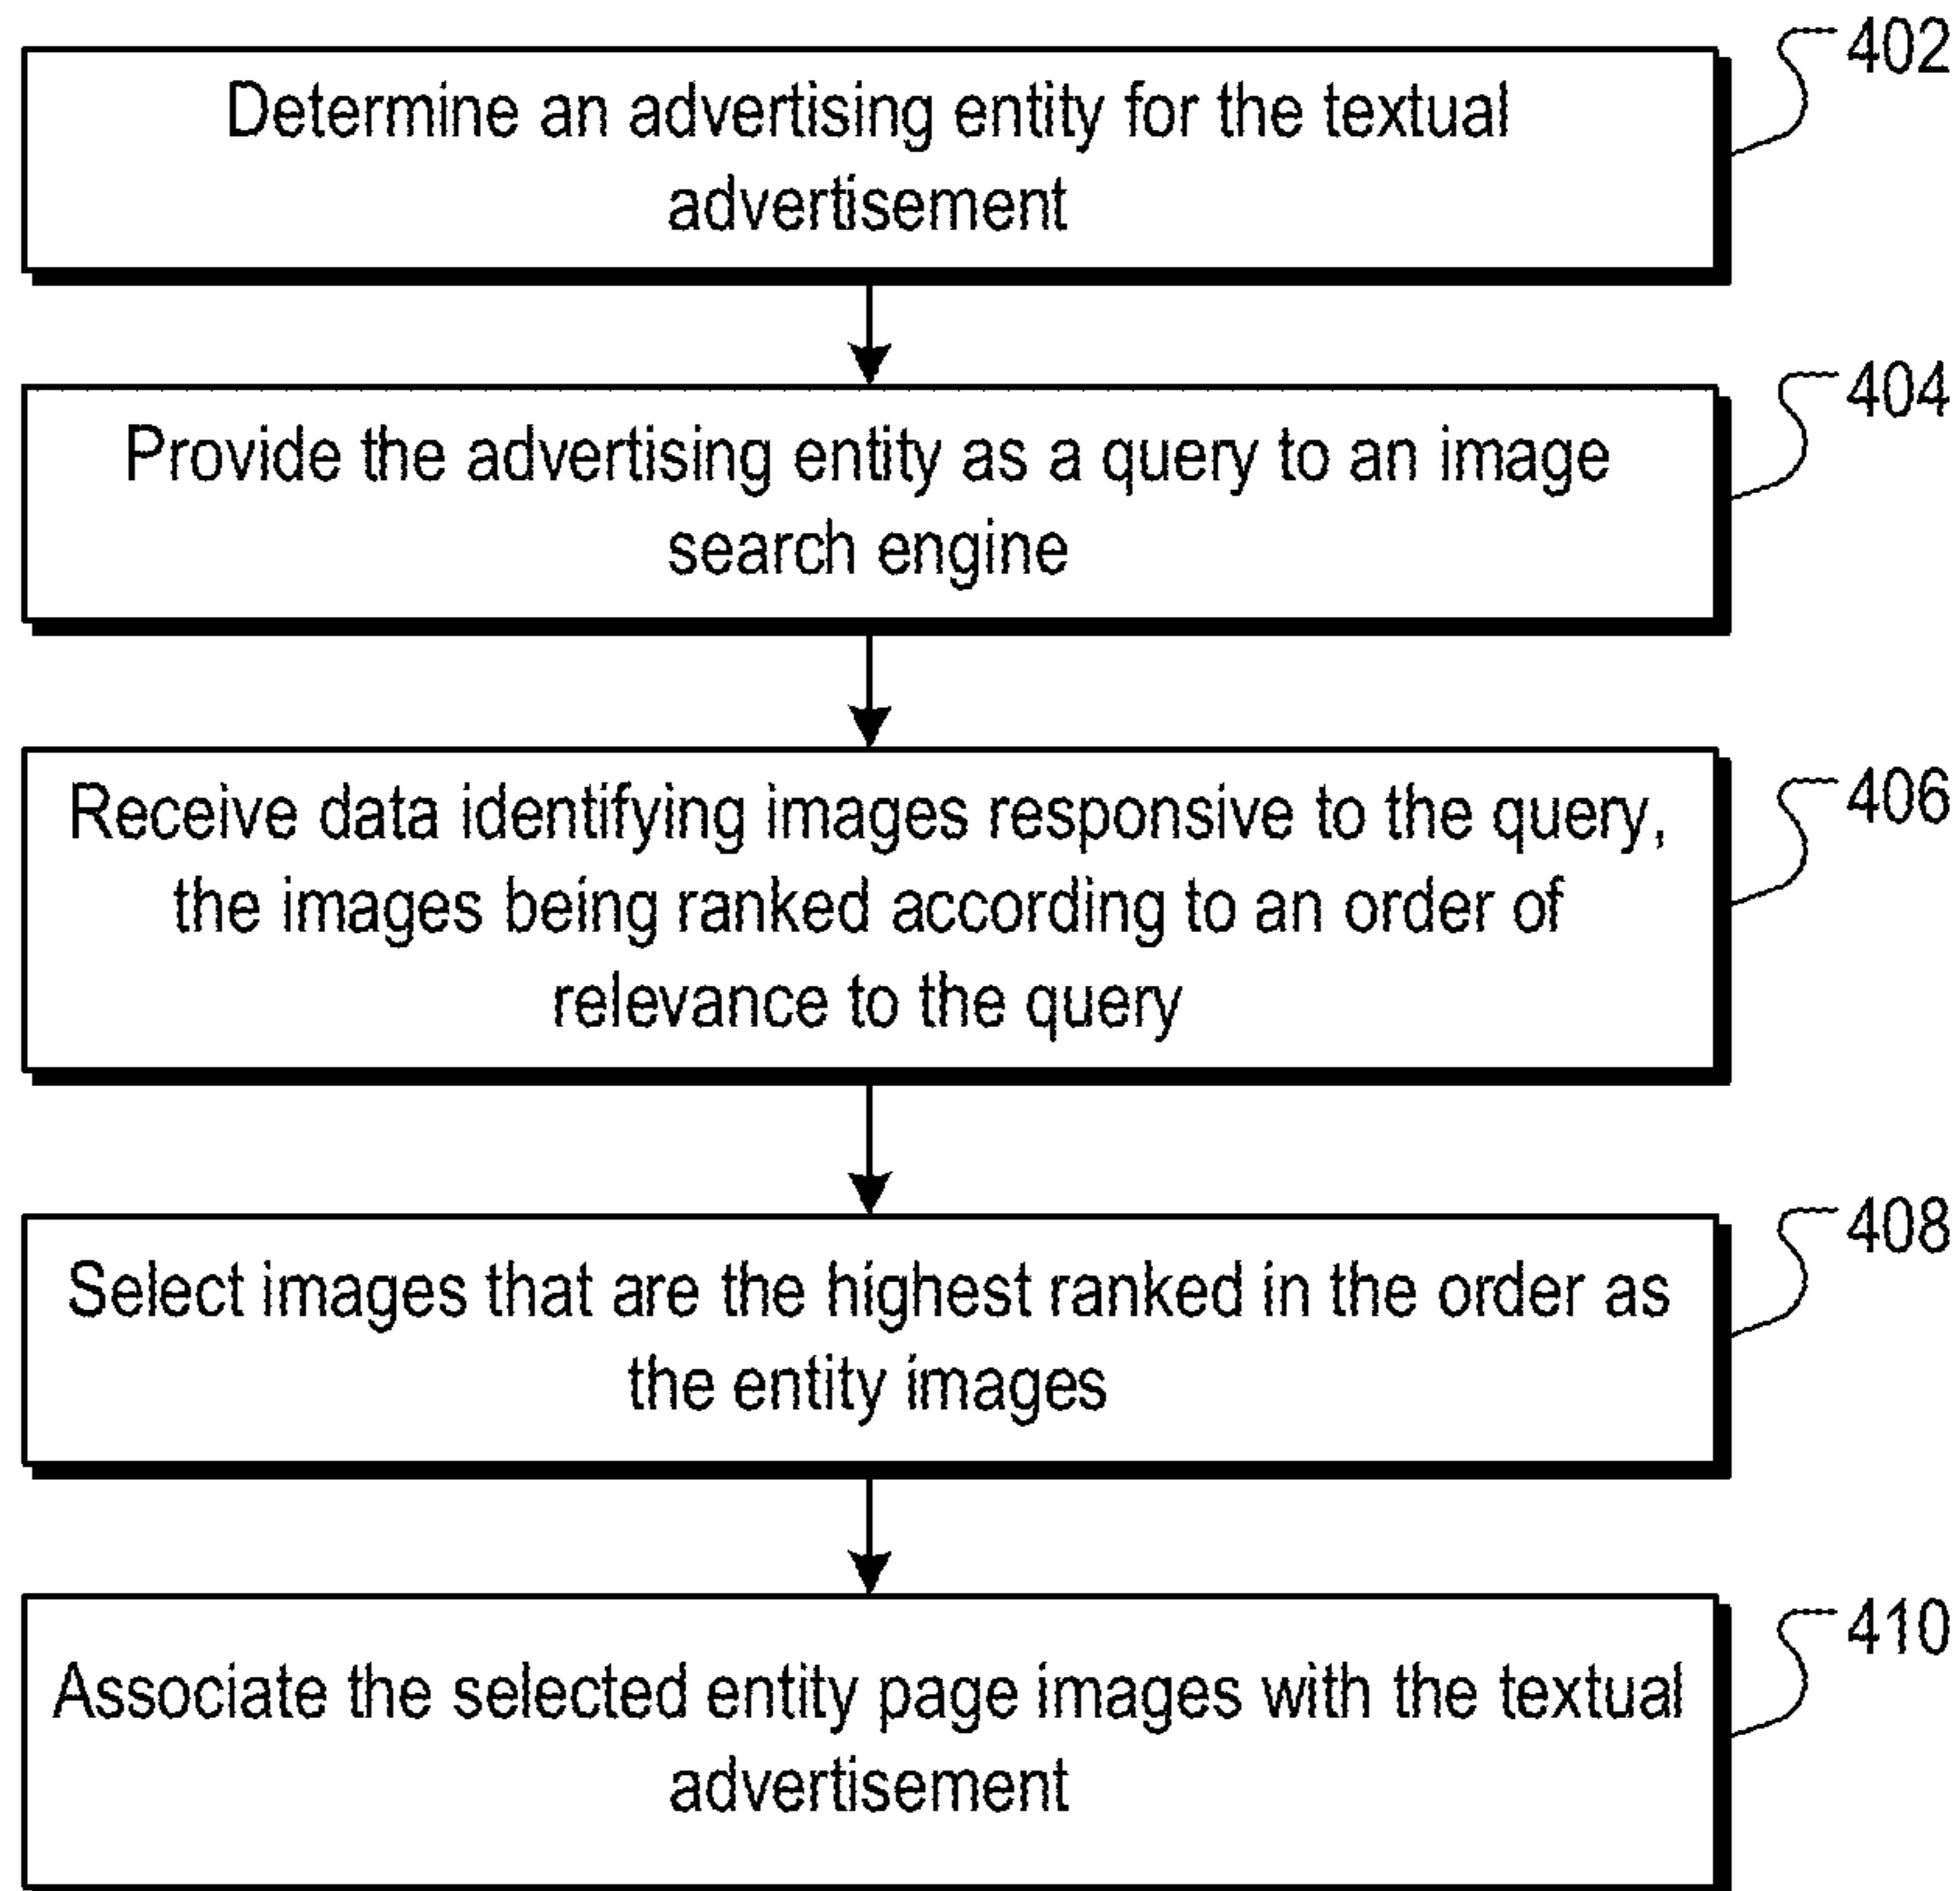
Determine an advertising entity for the textual advertisement

402

Provide the advertising entity as a query to an image search engine

404

Receive data identifying images responsive to the query, the images being ranked according to an order of relevance to the query

406

Select images that are the highest ranked in the order as the entity images

408

Associate the selected entity page images with the textual advertisement

410